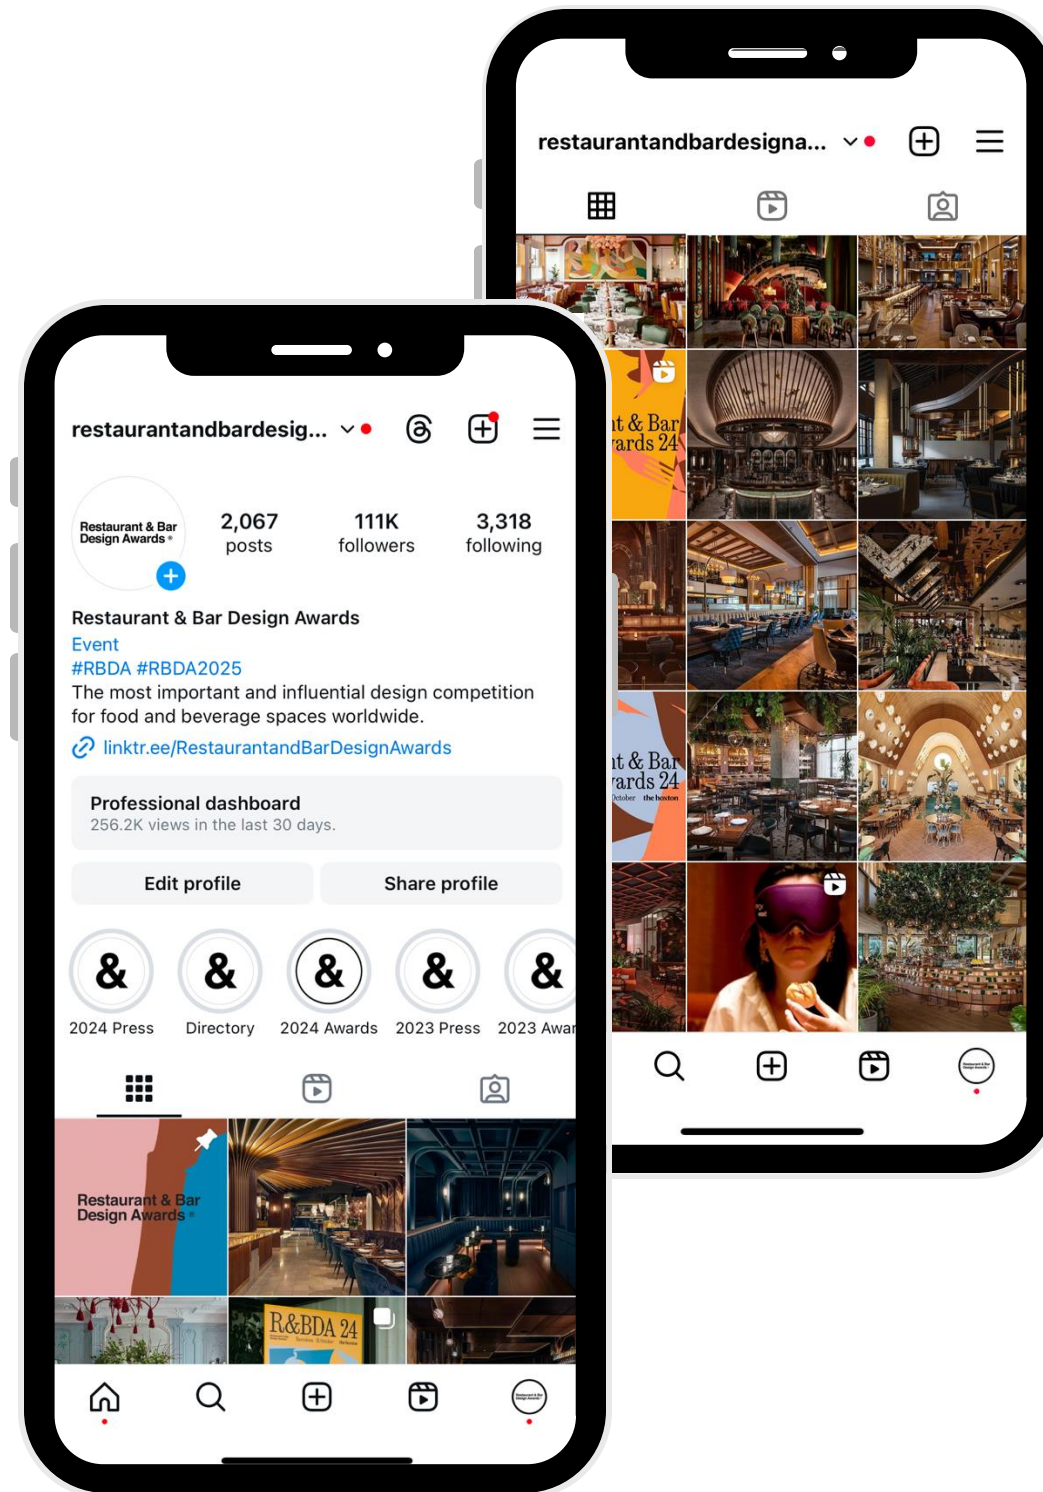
restaurantandbardesigna...

nt & Bar
ards 24

nt & Bar
ards 24
October the boston

restaurantandbardesig...

Restaurant & Bar Design Awards

2,067
posts

111K
followers

3,318
following

Restaurant & Bar Design Awards
Event
#RBDA #RBDA2025
The most important and influential design competition for food and beverage spaces worldwide.
linktr.ee/RestaurantandBarDesignAwards

Professional dashboard
256.2K views in the last 30 days.

Edit profile
Share profile

&
2024 Press
&
Directory
&
2024 Awards
&
2023 Press
&
2023 Awar

Restaurant & Bar Design Awards

R&BDA 24